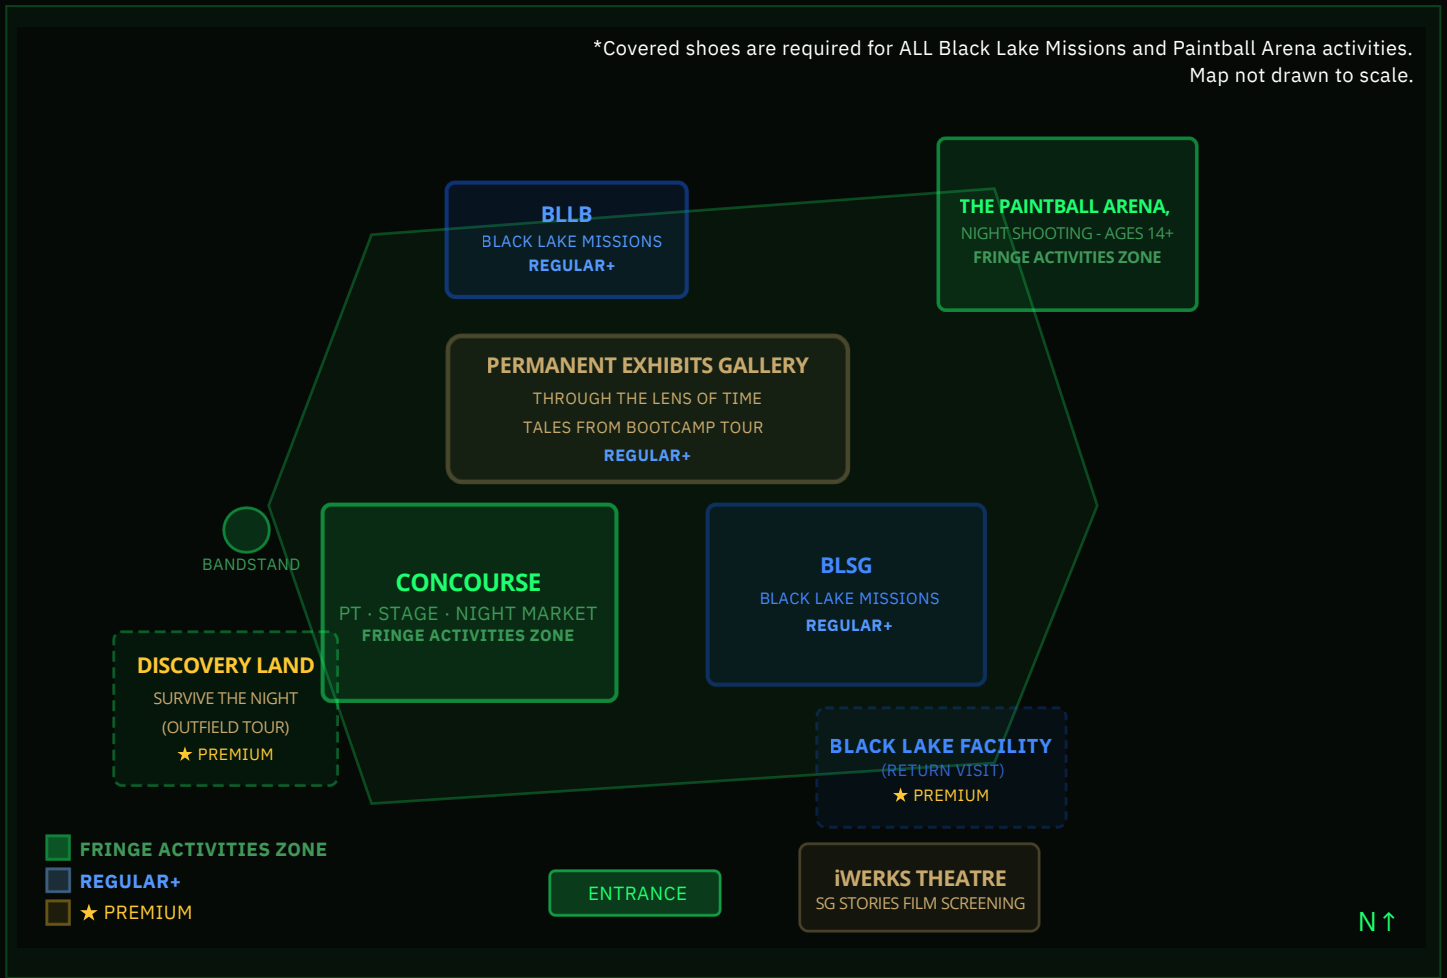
*Covered shoes are required for ALL Black Lake Missions and Paintball Arena activities.
Map not drawn to scale.

BLLB
BLACK LAKE MISSIONS
REGULAR+

THE PAINTBALL ARENA,
NIGHT SHOOTING - AGES 14+
FRINGE ACTIVITIES ZONE

PERMANENT EXHIBITS GALLERY
THROUGH THE LENS OF TIME
TALES FROM BOOTCAMP TOUR
REGULAR+

BANDSTAND

CONCOURSE
PT · STAGE · NIGHT MARKET
FRINGE ACTIVITIES ZONE

BLSG
BLACK LAKE MISSIONS
REGULAR+

DISCOVERY LAND
SURVIVE THE NIGHT
(OUTFIELD TOUR)
★ PREMIUM

BLACK LAKE FACILITY
(RETURN VISIT)
★ PREMIUM

FRINGE ACTIVITIES ZONE
REGULAR+
★ PREMIUM

ENTRANCE

iWERKS THEATRE
SG STORIES FILM SCREENING

N ↑